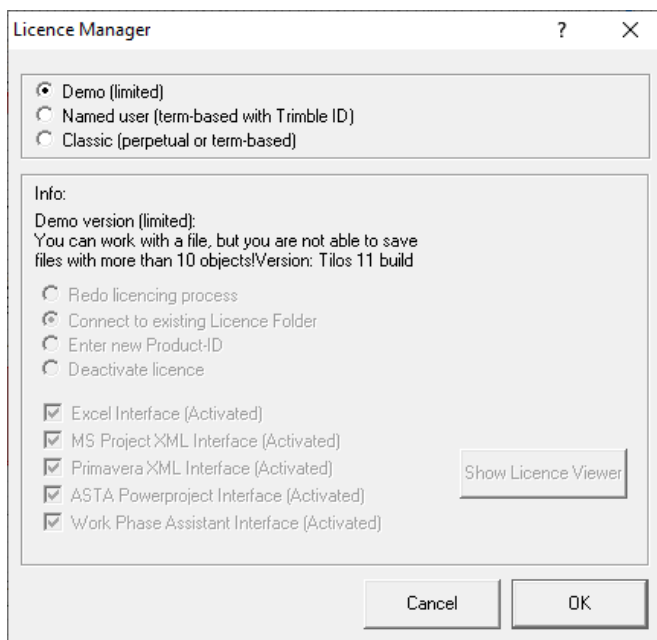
Licence Manager ? ×

Demo (limited)
Named user (term-based with Trimble ID)
Classic (perpetual or term-based)

Info:

Demo version (limited):
You can work with a file, but you are not able to save files with more than 10 objects!Version: Tilos 11 build

Redo licencing process
Connect to existing Licence Folder
Enter new Product-ID
Deactivate licence

Excel Interface (Activated)
MS Project XML Interface (Activated)
Primavera XML Interface (Activated)
ASTA Powerproject Interface (Activated)
Work Phase Assistant Interface (Activated)

Show Licence Viewer

Cancel
OK